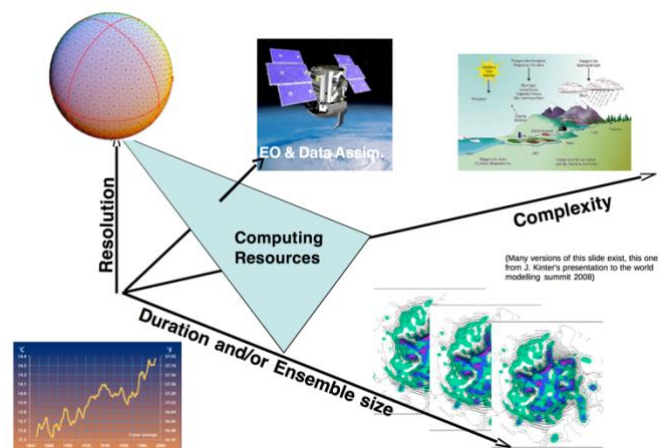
EO & Data Assim.

Complexity

Resolution

Computing Resources

(Many versions of this slide exist, this one from J. Kinter's presentation to the world modelling summit 2008)

Duration and/or Ensemble size

°C

°F